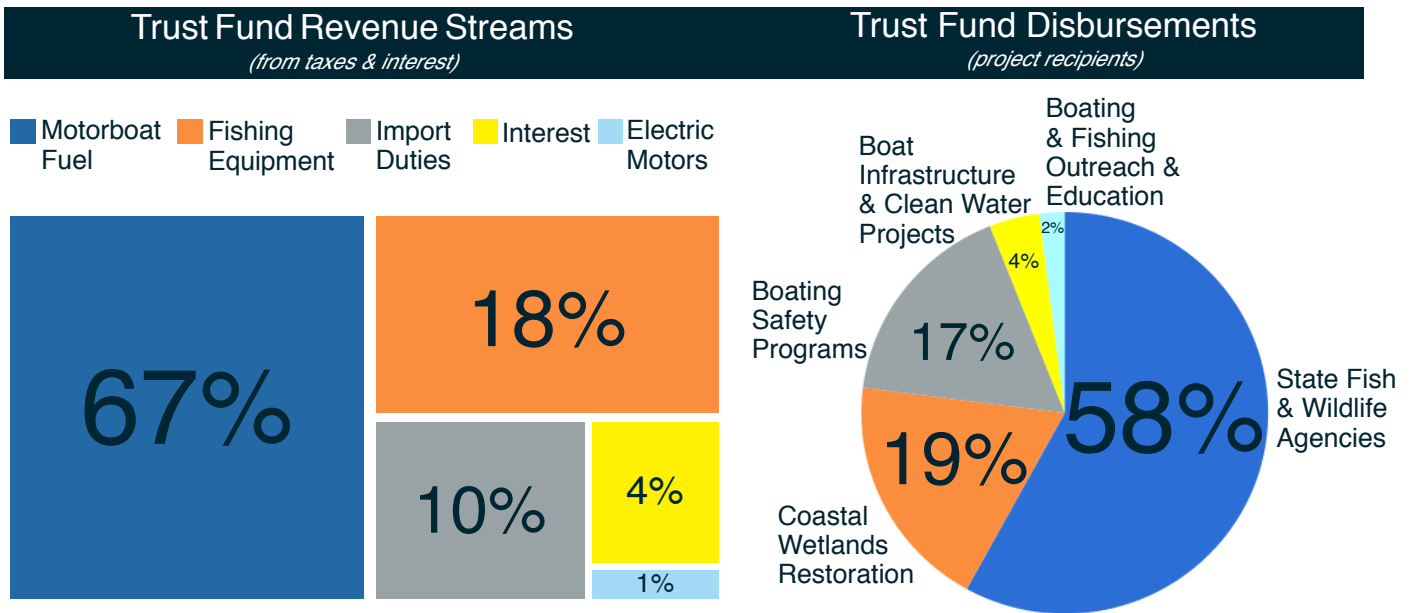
Trust Fund Revenue Streams
(from taxes & interest)

Motorboat Fuel
Fishing Equipment
Import Duties
Interest
Electric Motors

67%
18%
10%
4%
1%

Trust Fund Disbursements
(project recipients)

Boating & Fishing Outreach & Education
Boat Infrastructure & Clean Water Projects
Boating Safety Programs
State Fish & Wildlife Agencies
Coastal Wetlands Restoration

2%
4%
17%
58%
19%